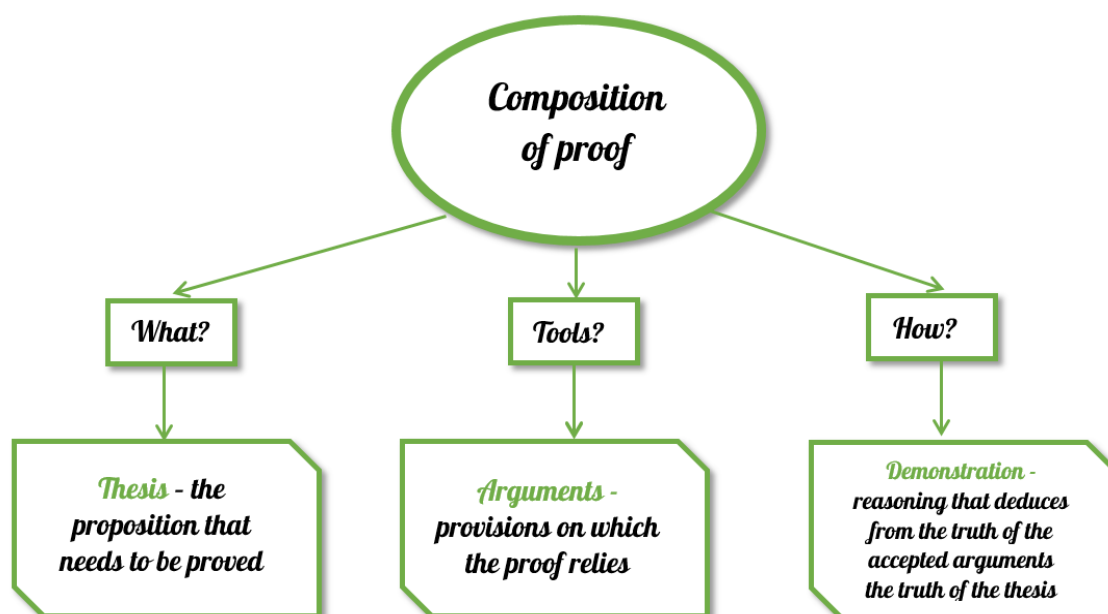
Composition of proof

What?

Tools?

How?

Thesis - the proposition that needs to be proved

Arguments - provisions on which the proof relies

Demonstration - reasoning that deduces from the truth of the accepted arguments the truth of the thesis